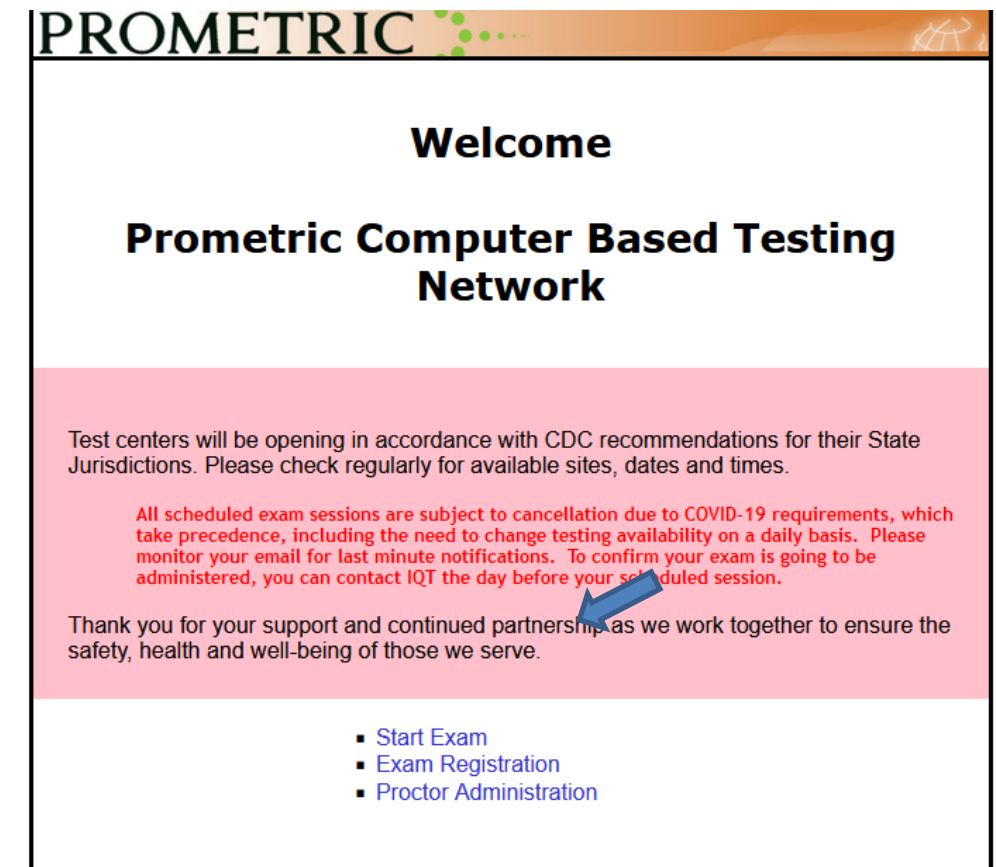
PROMETRIC

Welcome

Prometric Computer Based Testing Network

Test centers will be opening in accordance with CDC recommendations for their State Jurisdictions. Please check regularly for available sites, dates and times.

All scheduled exam sessions are subject to cancellation due to COVID-19 requirements, which take precedence, including the need to change testing availability on a daily basis. Please monitor your email for last minute notifications. To confirm your exam is going to be administered, you can contact IQT the day before your scheduled session.

Thank you for your support and continued partnership as we work together to ensure the safety, health and well-being of those we serve.

- Start Exam
- Exam Registration
- Proctor Administration